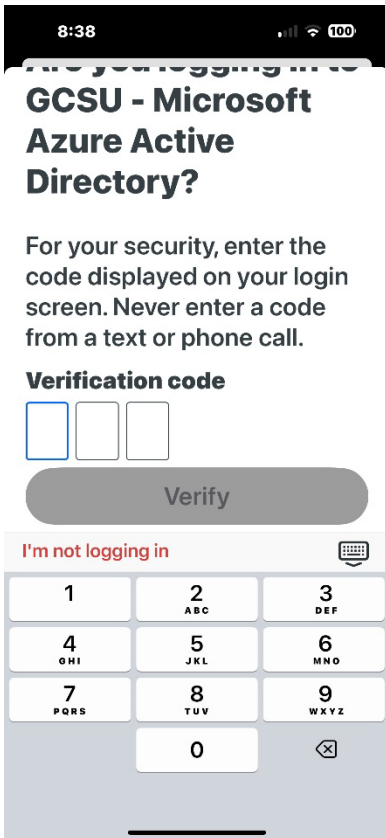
8:38

100

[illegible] GCSU - Microsoft Azure Active Directory?

For your security, enter the code displayed on your login screen. Never enter a code from a text or phone call.

Verification code

Verify

I'm not logging in

1
2 ABC
3 DEF
4 GHI
5 JKL
6 MNO
7 PQRS
8 TUV
9 WXYZ
0